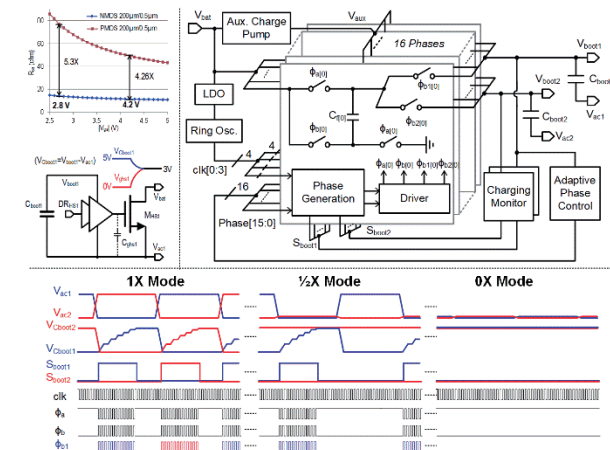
NMOS 200μm/0.5μm
PMOS 200μm/0.5μm
$R_{on}$ (mΩ)
100
60
5.3X
4.26X
20
2.8 V
4.2 V
2.5 3 3.5 4 4.5 5
$|V_{gs}|$ (V)

$(V_{Cboot2}=V_{boot1}-V_{ac1})$
$V_{Cboot1}$
5V
0V
$V_{ghs1}$
3V
$V_{boot1}$
$C_{boot1}$
$DR_{H1}$
$M_{H1}$
$C_{ghs1}$
$V_{ac1}$

$V_{bat}$
Aux. Charge Pump
$V_{aux}$
16 Phases
$V_{boot1}$
$C_{boot1}$
$V_{boot2}$
$C_{boot2}$
$V_{ac2}$
LDO
Ring Osc.
$\phi_{a[0]}$
$\phi_{b1[0]}$
$C_{f[0]}$
$\phi_{b[0]}$
$\phi_{a[0]}$
$\phi_{b2[0]}$
clk[0:3]
4
4
16
Phase[15:0]
Phase Generation
$\phi_{a[0]}$ $\phi_{b[0]}$ $\phi_{b1[0]}$ $\phi_{b2[0]}$
Driver
Charging Monitor
Adaptive Phase Control
$S_{boot1}$
$S_{boot2}$

1X Mode
½X Mode
0X Mode
$V_{ac1}$
$V_{ac2}$
$V_{Cboot2}$
$V_{Cboot1}$
$S_{boot1}$
$S_{boot2}$
clk
$\phi_a$
$\phi_b$
$\phi_{b1}$